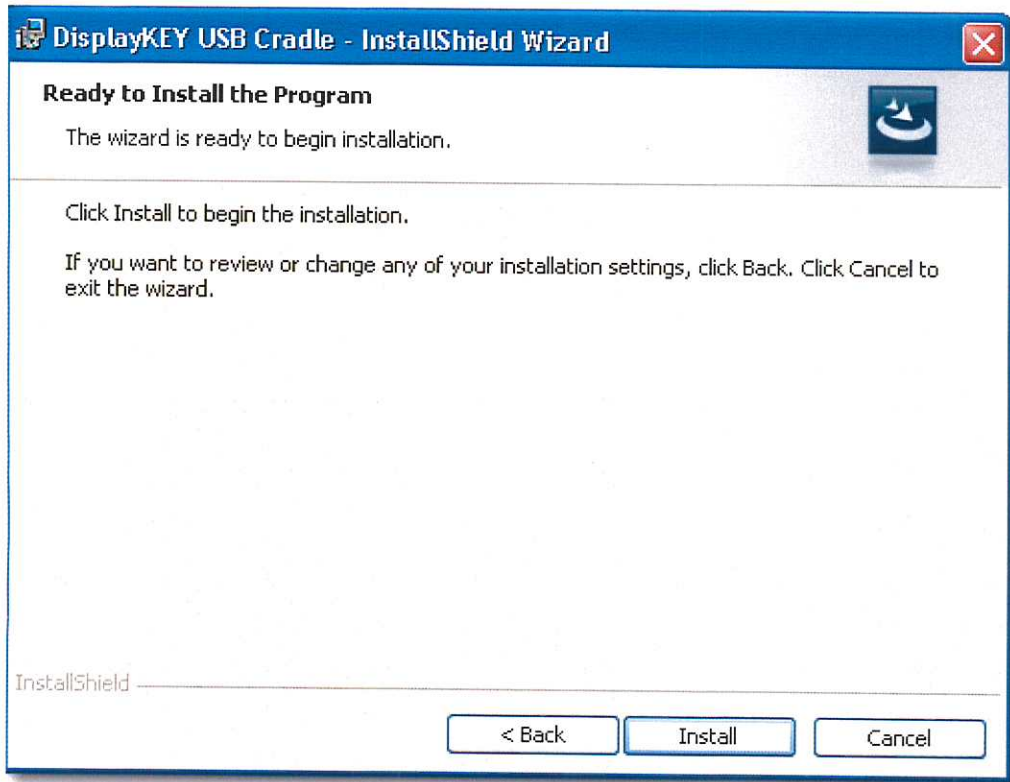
DisplayKEY USB Cradle - InstallShield Wizard

Ready to Install the Program

The wizard is ready to begin installation.

Click Install to begin the installation.

If you want to review or change any of your installation settings, click Back. Click Cancel to exit the wizard.

InstallShield

< Back

Install

Cancel